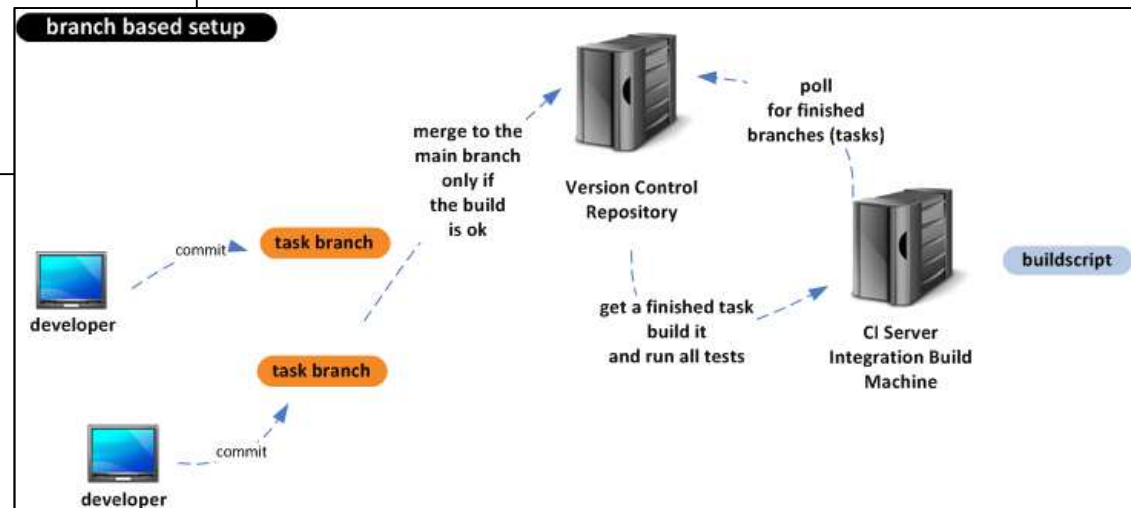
branch based setup

merge to the main branch only if the build is ok

Version Control Repository

poll for finished branches (tasks)

commit

task branch

developer

task branch

commit

developer

get a finished task build it and run all tests

CI Server Integration Build Machine

buildscript